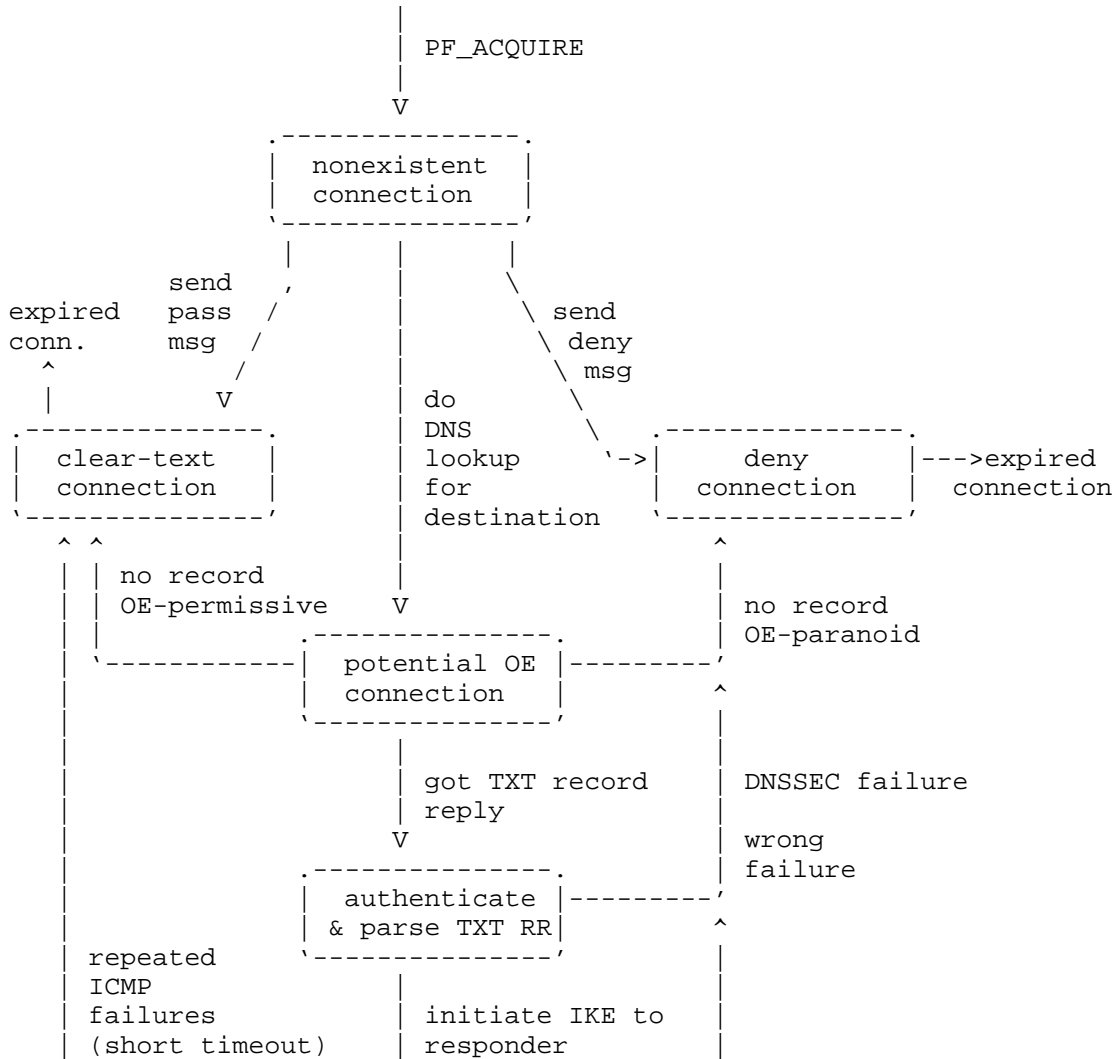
PF_ACQUIRE

nonexistent connection

send pass msg

expired conn.

send deny msg

do DNS lookup for destination

clear-text connection

deny connection

expired connection

no record OE-permissive

no record OE-paranoid

potential OE connection

got TXT record reply

DNSSEC failure

wrong failure

authenticate & parse TXT RR

repeated ICMP failures (short timeout)

initiate IKE to responder